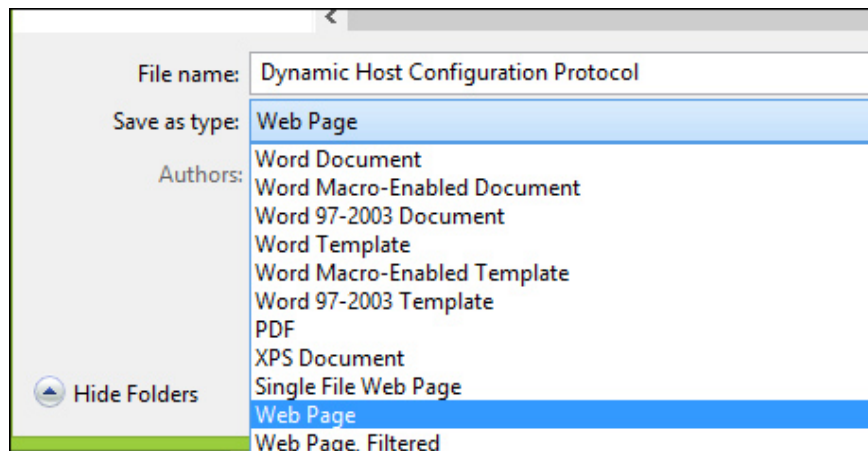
File name: Dynamic Host Configuration Protocol

Save as type: Web Page

Authors:

Word Document
Word Macro-Enabled Document
Word 97-2003 Document
Word Template
Word Macro-Enabled Template
Word 97-2003 Template
PDF
XPS Document
Single File Web Page
Web Page
Web Page, Filtered

Hide Folders